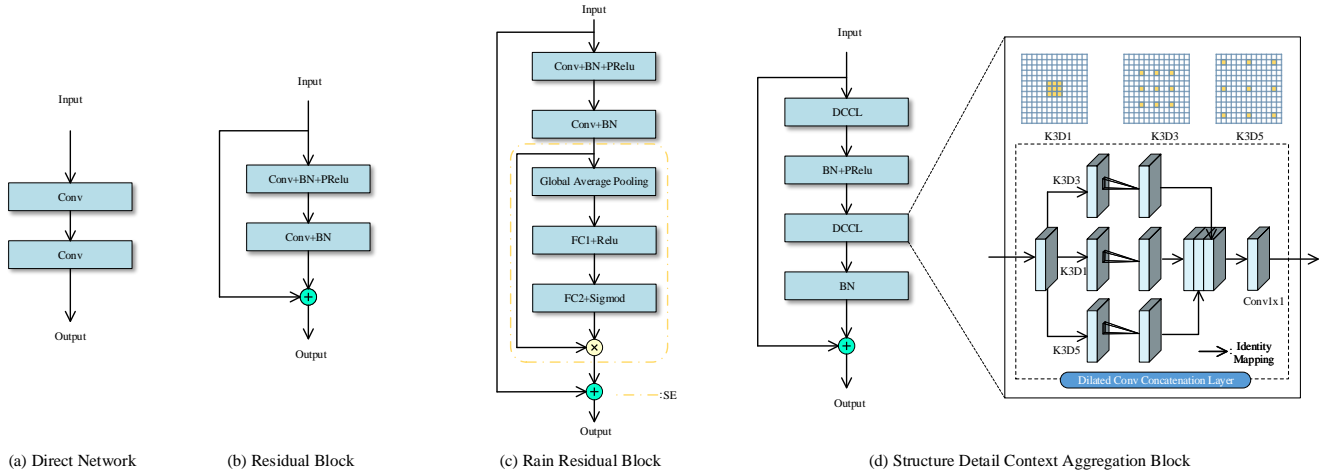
Input

Conv

Conv

Output

(a) Direct Network

Input

Conv+BN+PRelu

Conv+BN

Output

(b) Residual Block

Input

Conv+BN+PRelu

Conv+BN

Global Average Pooling

FC1+Relu

FC2+Sigmod

:SE

Output

(c) Rain Residual Block

Input

DCCL

BN+PRelu

DCCL

BN

Output

K3D1

K3D3

K3D5

K3D3

K3D1

K3D5

Conv1x1

: Identity Mapping

Dilated Conv Concatenation Layer

(d) Structure Detail Context Aggregation Block